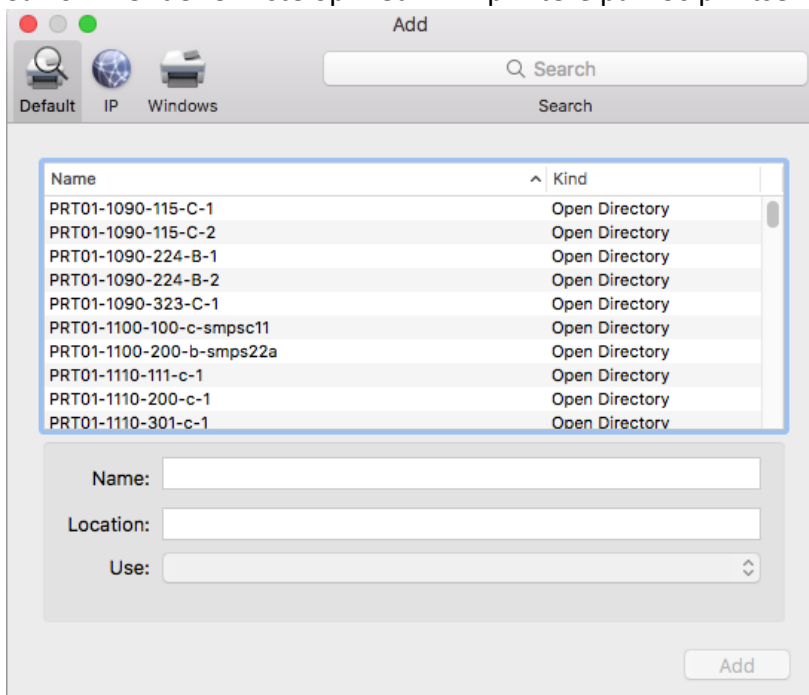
Add

Default IP Windows

Search

Search

| Name | Kind |
|---|---|
| PRT01-1090-115-C-1 | Open Directory |
| PRT01-1090-115-C-2 | Open Directory |
| PRT01-1090-224-B-1 | Open Directory |
| PRT01-1090-224-B-2 | Open Directory |
| PRT01-1090-323-C-1 | Open Directory |
| PRT01-1100-100-c-smpsc11 | Open Directory |
| PRT01-1100-200-b-smps22a | Open Directory |
| PRT01-1110-111-c-1 | Open Directory |
| PRT01-1110-200-c-1 | Open Directory |
| PRT01-1110-301-c-1 | Open Directory |

Name:

Location:

Use:

Add